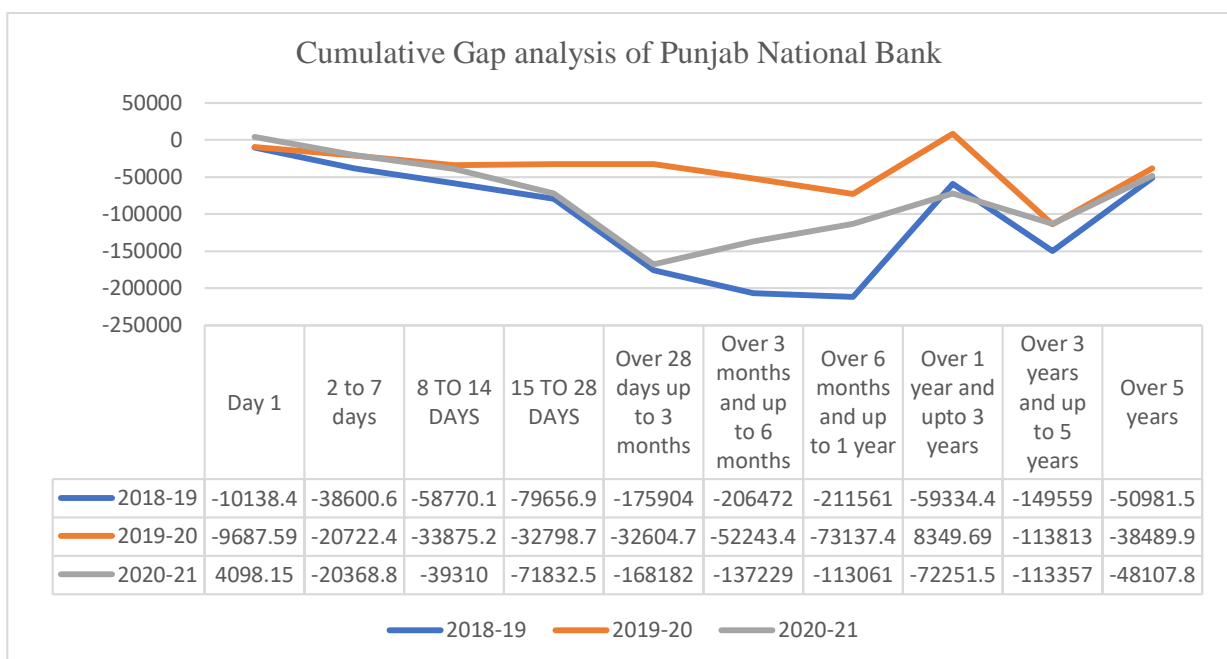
Cumulative Gap analysis of Punjab National Bank

50000
0
-50000
-100000
-150000
-200000
-250000

| | Day 1 | 2 to 7 days | 8 TO 14 DAYS | 15 TO 28 DAYS | Over 28 days up to 3 months | Over 3 months and up to 6 months | Over 6 months and up to 1 year | Over 1 year and upto 3 years | Over 3 years and up to 5 years | Over 5 years |
|---|---|---|---|---|---|---|---|---|---|---|
| 2018-19 | -10138.4 | -38600.6 | -58770.1 | -79656.9 | -175904 | -206472 | -211561 | -59334.4 | -149559 | -50981.5 |
| 2019-20 | -9687.59 | -20722.4 | -33875.2 | -32798.7 | -32604.7 | -52243.4 | -73137.4 | 8349.69 | -113813 | -38489.9 |
| 2020-21 | 4098.15 | -20368.8 | -39310 | -71832.5 | -168182 | -137229 | -113061 | -72251.5 | -113357 | -48107.8 |

2018-19 2019-20 2020-21